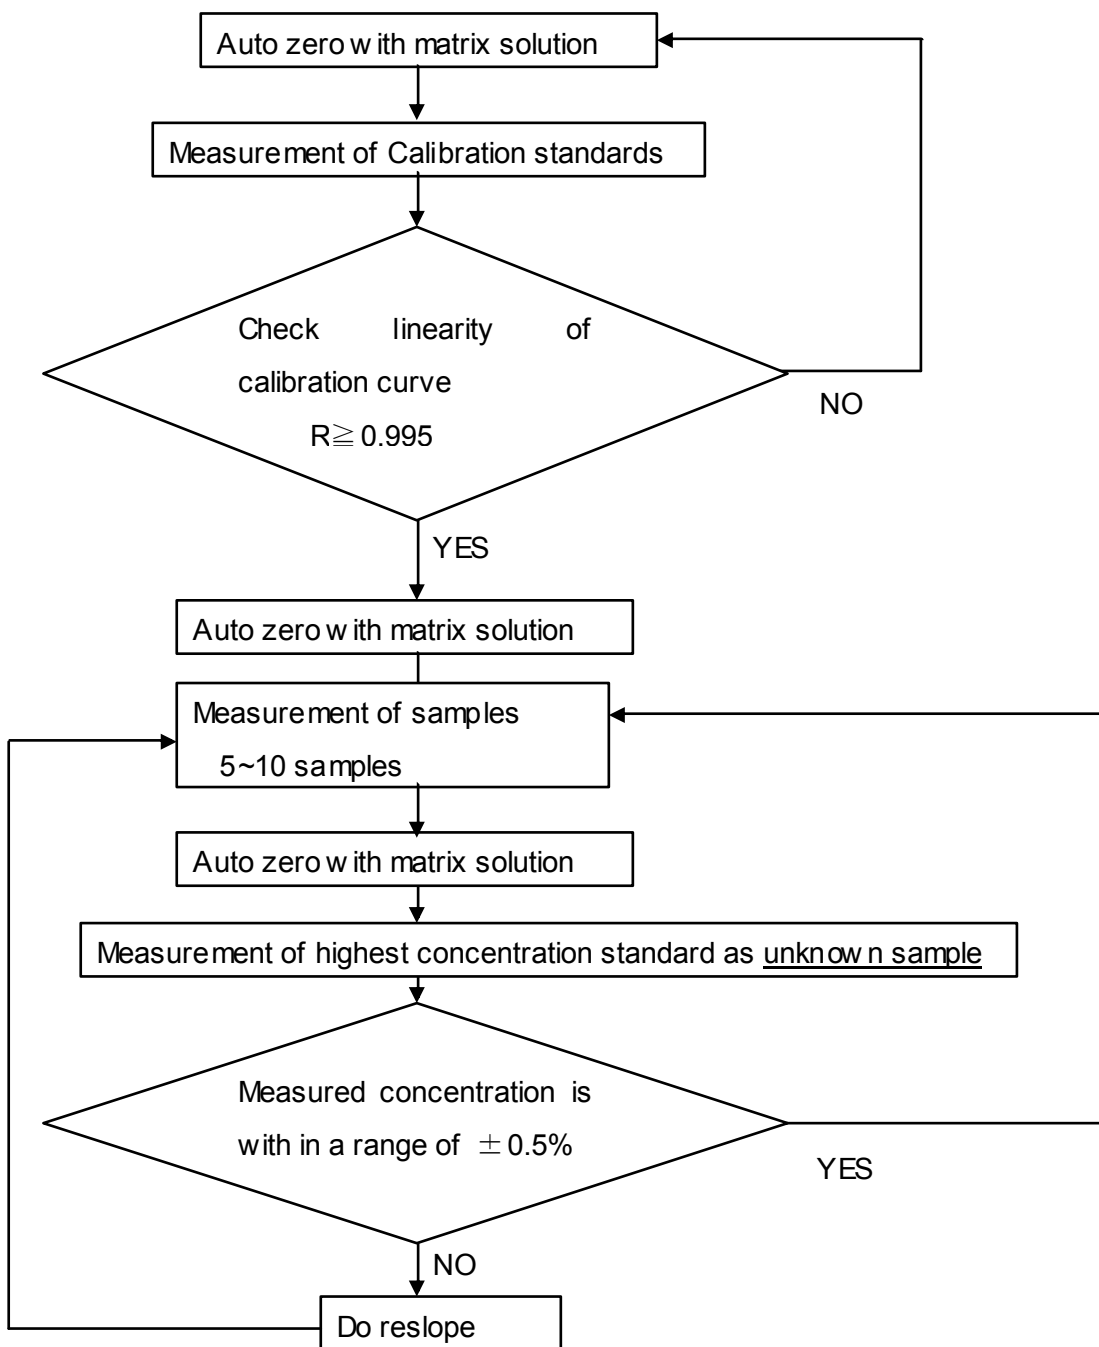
Auto zero with matrix solution

Measurement of Calibration standards

Check linearity of calibration curve R$\geqq$0.995

NO

YES

Auto zero with matrix solution

Measurement of samples 5~10 samples

Auto zero with matrix solution

Measurement of highest concentration standard as unknown sample

Measured concentration is with in a range of $\pm$0.5%

YES

NO

Do reslope